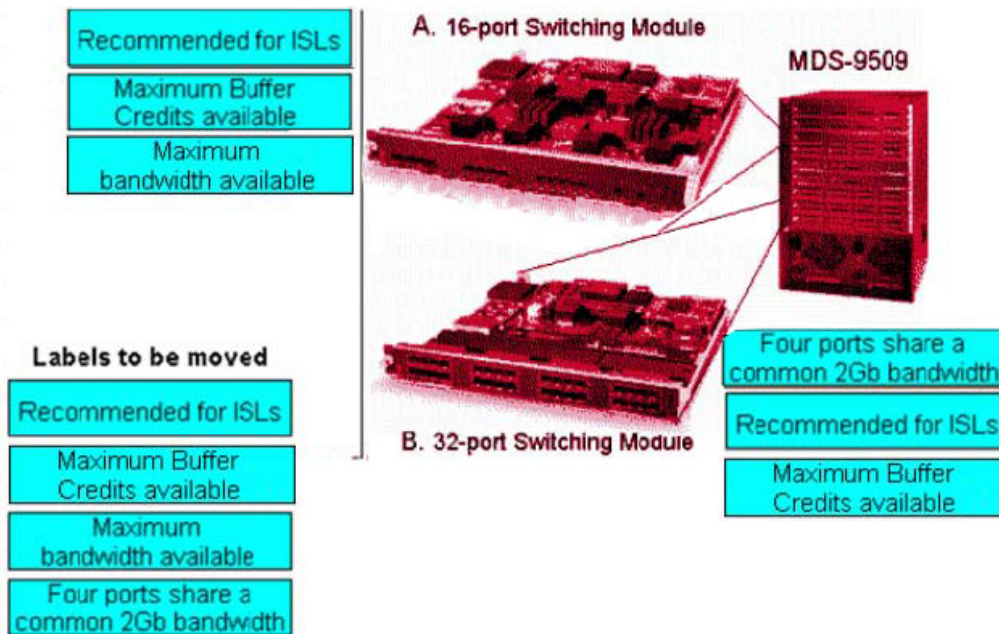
Recommended for ISLs

Maximum Buffer Credits available

Maximum bandwidth available

A. 16-port Switching Module

MDS-9509

Labels to be moved

Recommended for ISLs

Maximum Buffer Credits available

Maximum bandwidth available

Four ports share a common 2Gb bandwidth

B. 32-port Switching Module

Four ports share a common 2Gb bandwidth

Recommended for ISLs

Maximum Buffer Credits available